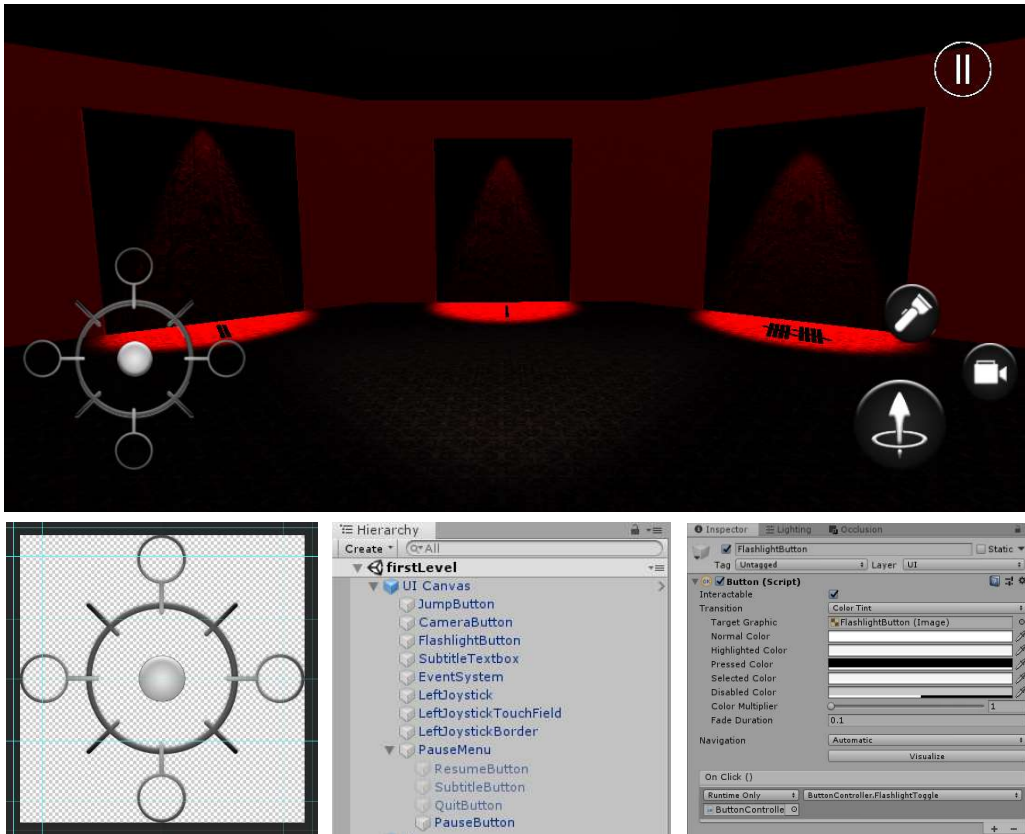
Hierarchy
Create
Q▾All
firstLevel
UI Canvas
JumpButton
CameraButton
FlashlightButton
SubtitleTextbox
EventSystem
LeftJoystick
LeftJoystickTouchField
LeftJoystickBorder
PauseMenu
ResumeButton
SubtitleButton
QuitButton
PauseButton

Inspector
Lighting
Occlusion
FlashlightButton
Static
Tag Untagged
Layer UI
Button (Script)
Interactable
Transition
Color Tint
Target Graphic
FlashlightButton (Image)
Normal Color
Highlighted Color
Pressed Color
Selected Color
Disabled Color
Color Multiplier
1
Fade Duration
0.1
Navigation
Automatic
Visualize
On Click ()
Runtime Only
ButtonController.FlashlightToggle
ButtonControlle